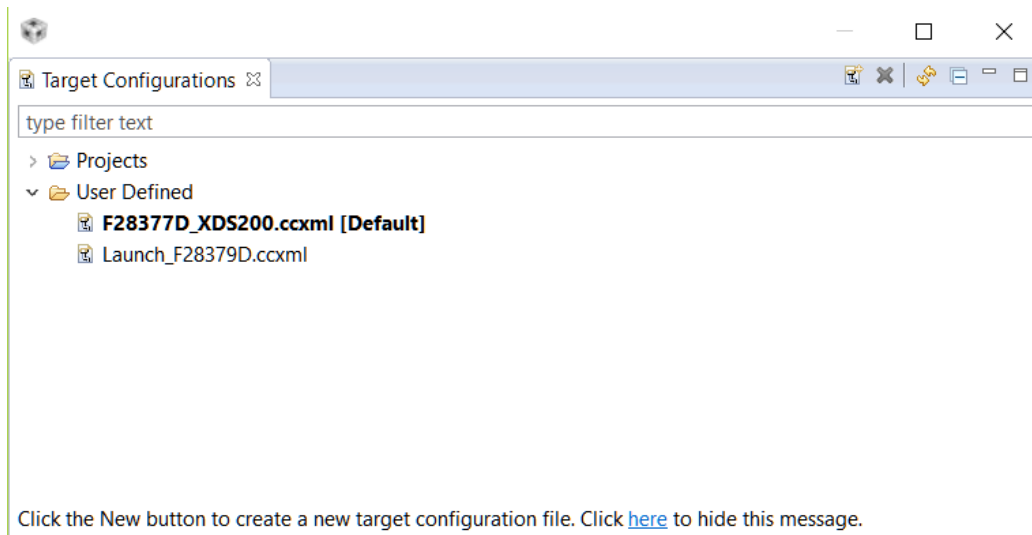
Target Configurations ☒

type filter text

Projects

User Defined

F28377D_XDS200.ccxml [Default]

Launch_F28379D.ccxml

Click the New button to create a new target configuration file. Click here to hide this message.